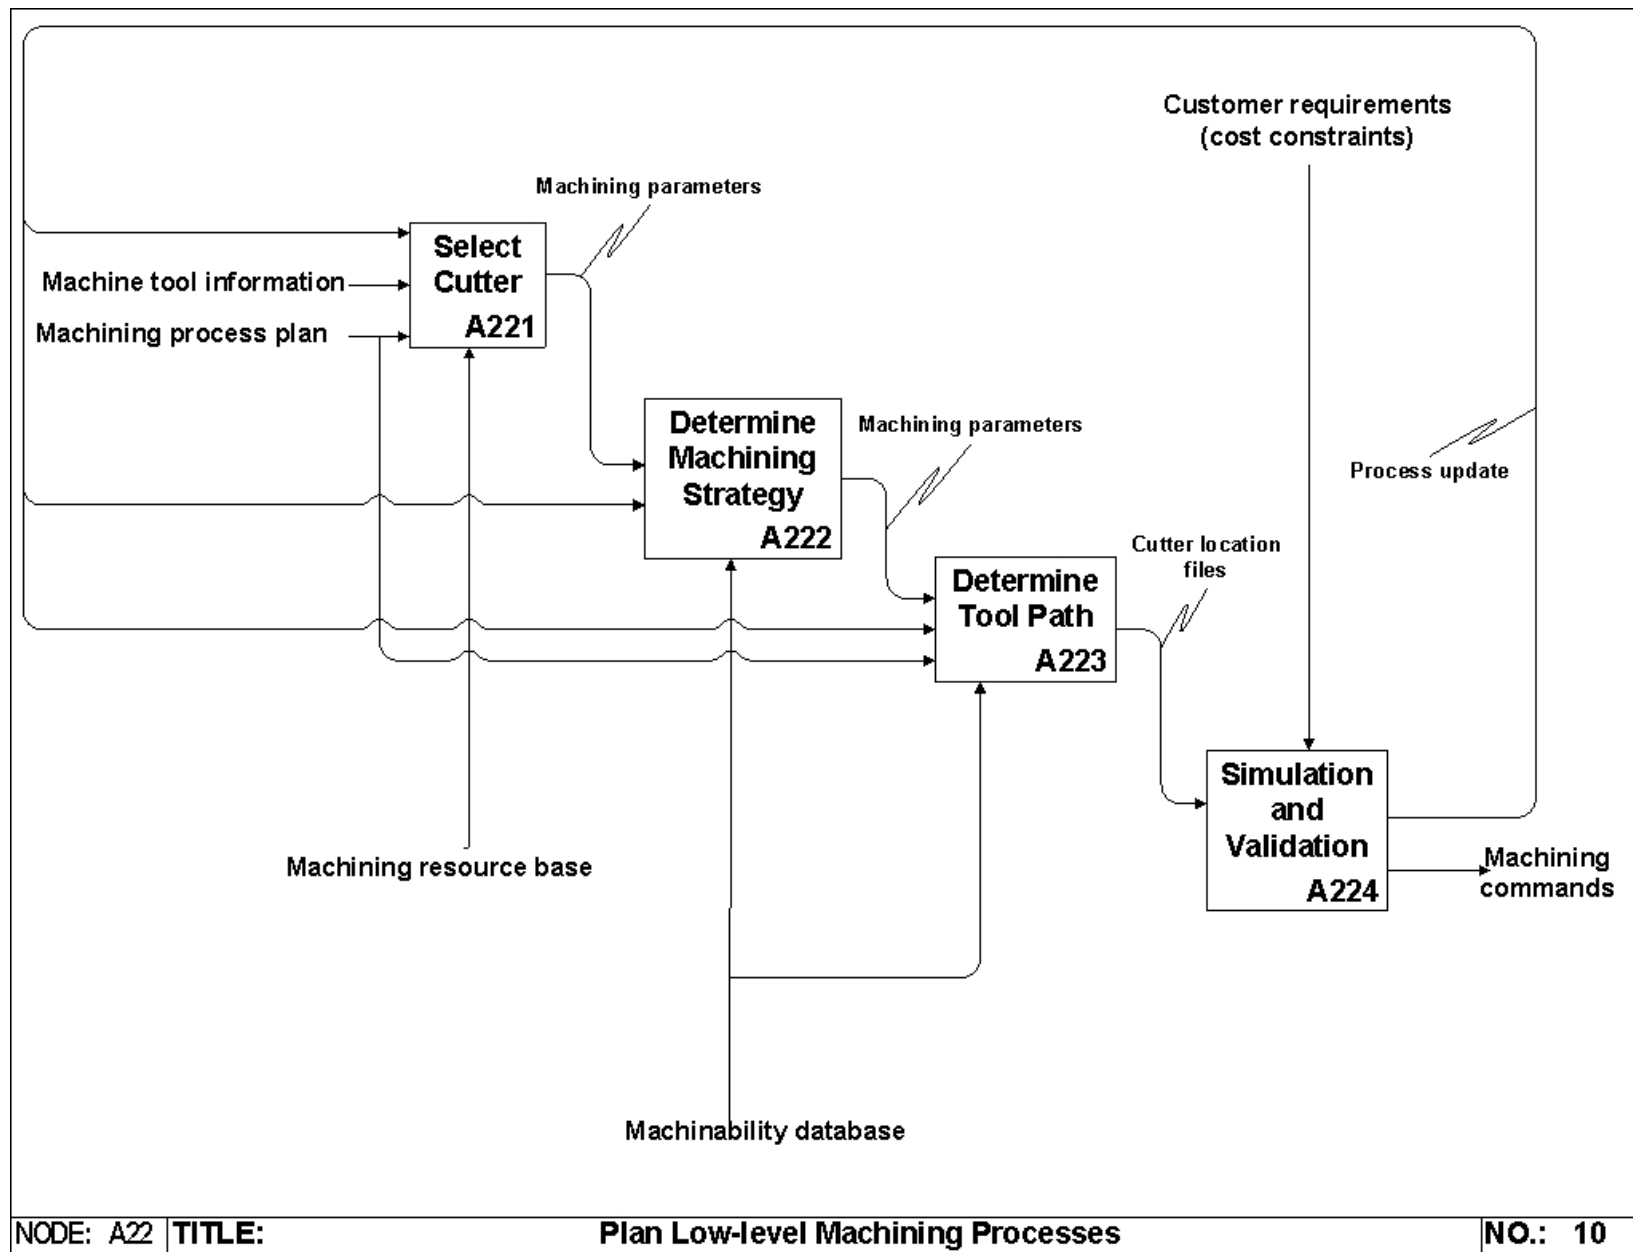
Customer requirements
(cost constraints)

Machining parameters

Select Cutter
A221

Machine tool information

Machining process plan

Determine Machining Strategy
A222

Machining parameters

Process update

Cutter location files

Determine Tool Path
A223

Simulation and Validation
A224

Machining commands

Machining resource base

Machinability database

NODE: A22 | TITLE: Plan Low-level Machining Processes | NO.: 10